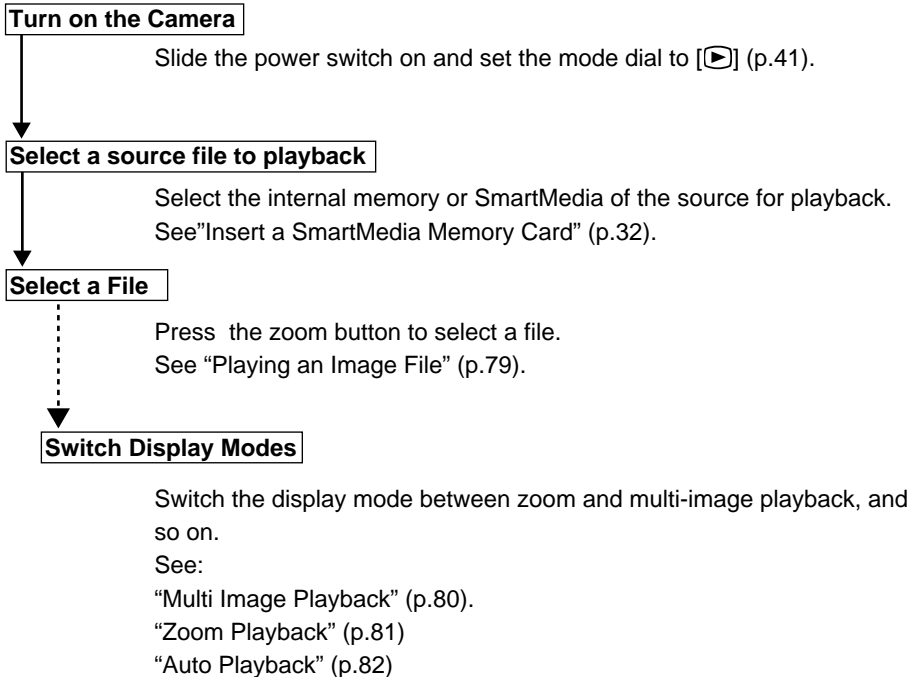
Turn on the Camera

Slide the power switch on and set the mode dial to [▶] (p.41).

Select a source file to playback

Select the internal memory or SmartMedia of the source for playback. See"Insert a SmartMedia Memory Card" (p.32).

Select a File

Press  the zoom button to select a file.
See “Playing an Image File” (p.79).

Switch Display Modes

Switch the display mode between zoom and multi-image playback, and so on.
See:
“Multi Image Playback” (p.80).
“Zoom Playback” (p.81)
“Auto Playback” (p.82)